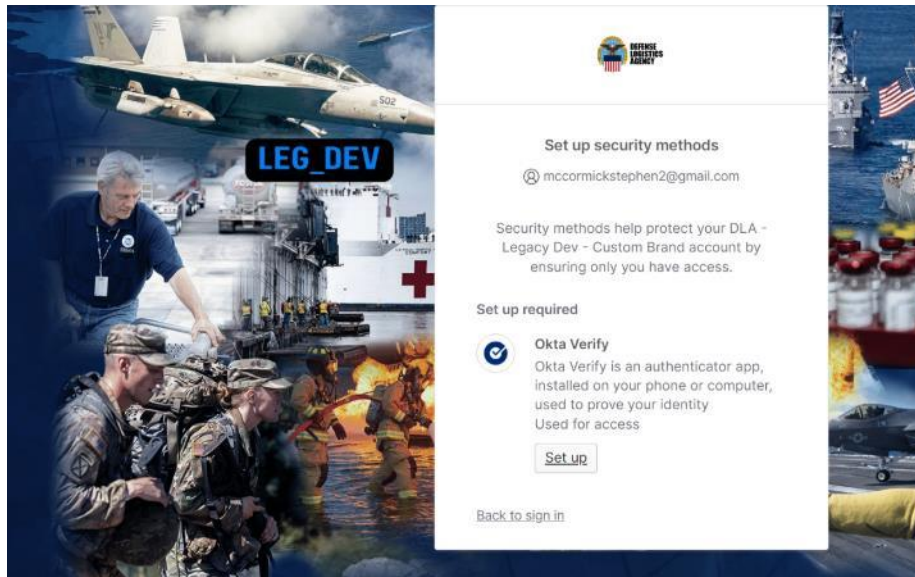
LEG_DEV

DEFENSE LOGISTICS AGENCY

Set up security methods

mccormickstephen2@gmail.com

Security methods help protect your DLA - Legacy Dev - Custom Brand account by ensuring only you have access.

Set up required

Okta Verify
Okta Verify is an authenticator app, installed on your phone or computer, used to prove your identity
Used for access

Set up

Back to sign in